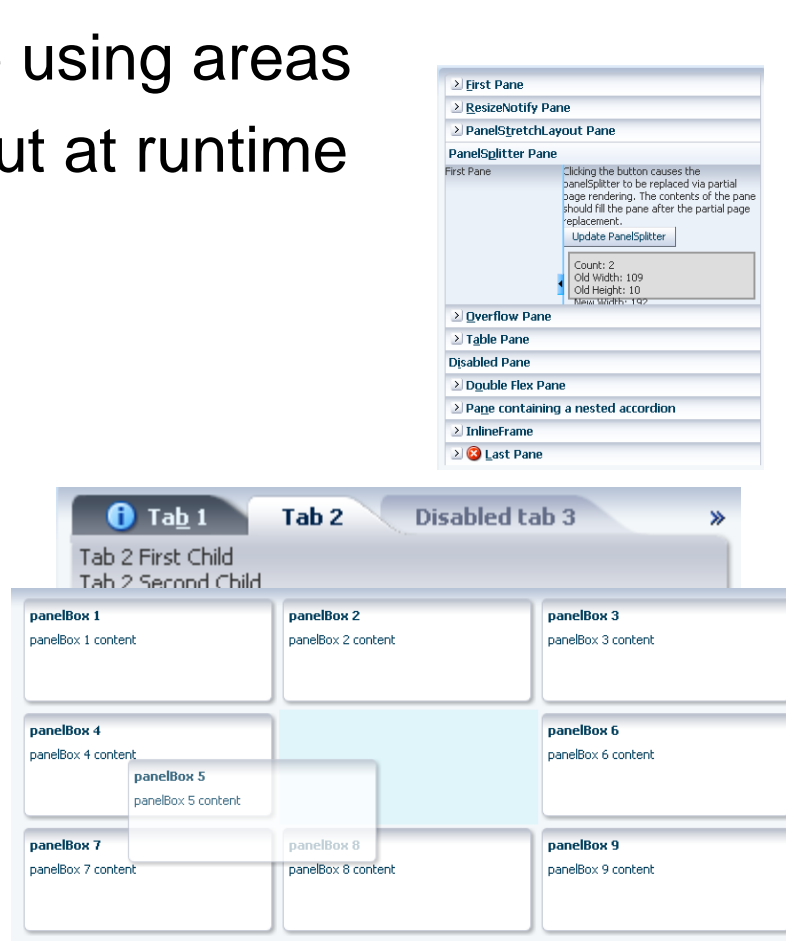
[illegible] using areas
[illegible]ut at runtime

First Pane
ResizeNotify Pane
PanelStretchLayout Pane
PanelSplitter Pane
First Pane
Clicking the button causes the panelSplitter to be replaced via partial page rendering. The contents of the pane should fill the pane after the partial page replacement.
Update PanelSplitter
Count: 2
Old Width: 109
Old Height: 10
New Width: 192
Overflow Pane
Table Pane
Disabled Pane
Double Flex Pane
Pane containing a nested accordion
InlineFrame
Last Pane

Tab 1
Tab 2
Disabled tab 3
»
Tab 2 First Child
Tab 2 Second Child

panelBox 1
panelBox 1 content
panelBox 2
panelBox 2 content
panelBox 3
panelBox 3 content
panelBox 4
panelBox 4 content
panelBox 5
panelBox 5 content
panelBox 6
panelBox 6 content
panelBox 7
panelBox 7 content
panelBox 8
panelBox 8 content
panelBox 9
panelBox 9 content